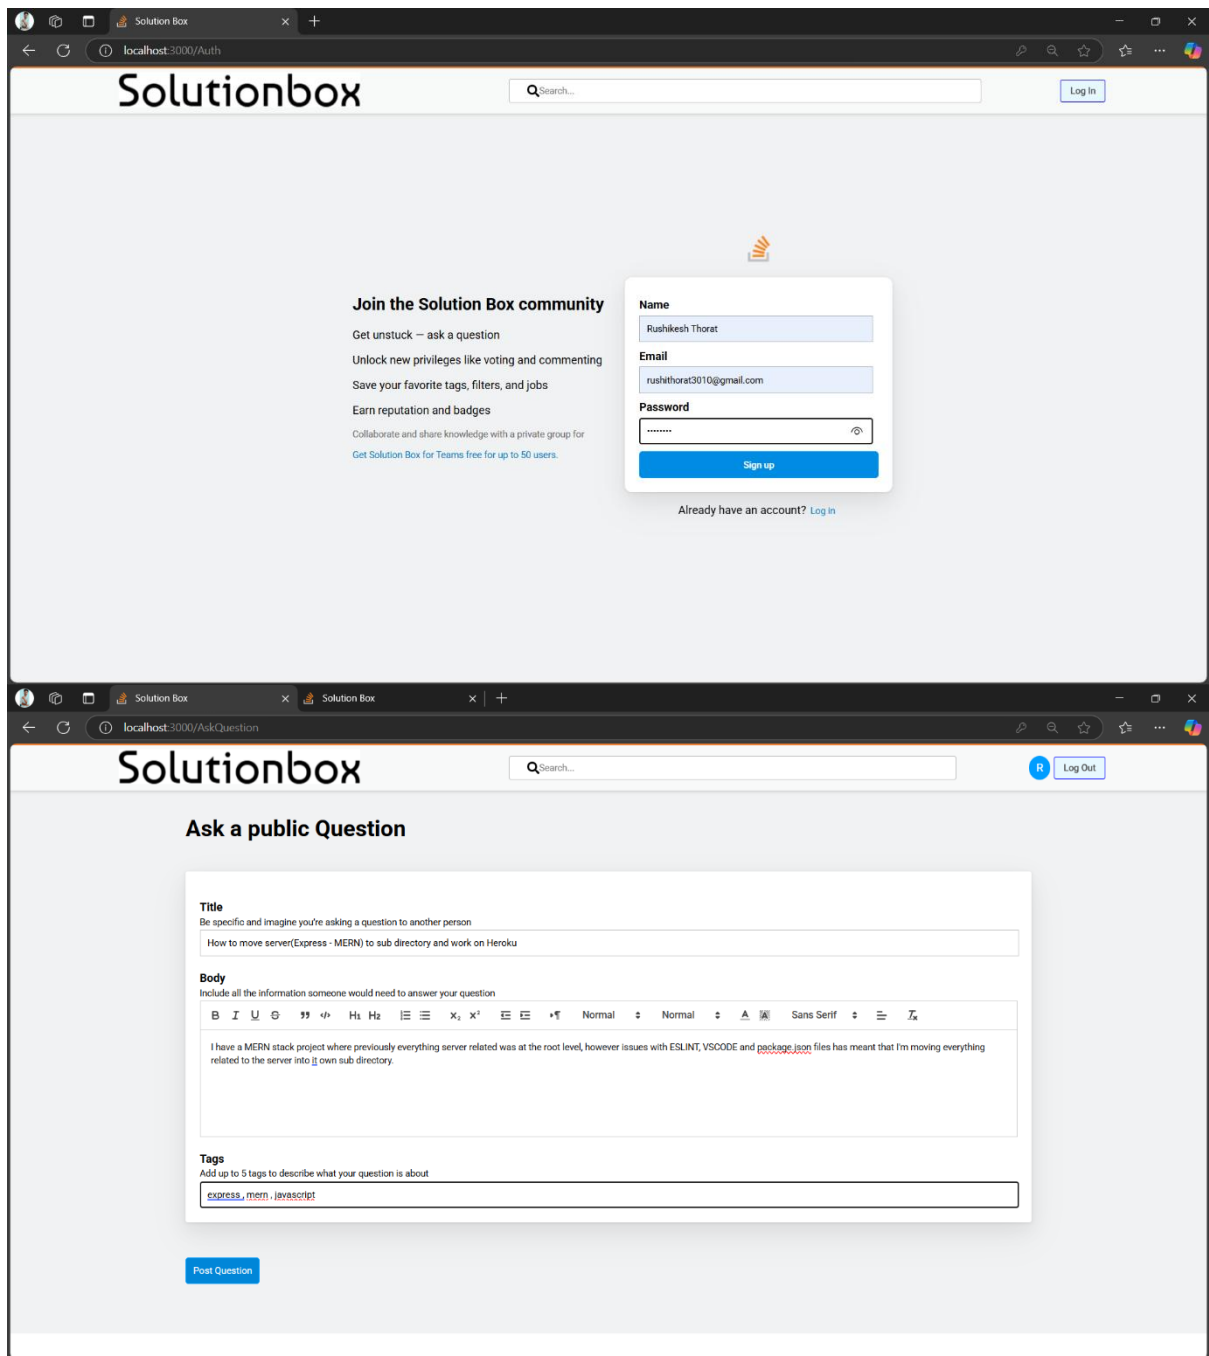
Solution Box

localhost:3000/Auth

Solutionbox

Search...

Log In

Join the Solution Box community

Get unstuck — ask a question

Unlock new privileges like voting and commenting

Save your favorite tags, filters, and jobs

Earn reputation and badges

Collaborate and share knowledge with a private group for

Get Solution Box for Teams free for up to 50 users.

Name

Rushikesh Thorat

Email

rushithorat3010@gmail.com

Password

········

Sign up

Already have an account? Log in

Solution Box

Solution Box

localhost:3000/AskQuestion

Solutionbox

Search...

R

Log Out

Ask a public Question

Title

Be specific and imagine you're asking a question to another person

How to move server(Express - MERN) to sub directory and work on Heroku

Body

Include all the information someone would need to answer your question

B I U S H1 H2 $x_2$ $x^2$ Normal Normal A Sans Serif

I have a MERN stack project where previously everything server related was at the root level, however issues with ESLINT, VSCODE and package.json files has meant that I'm moving everything related to the server into it own sub directory.

Tags

Add up to 5 tags to describe what your question is about

express , mern , javascript

Post Question